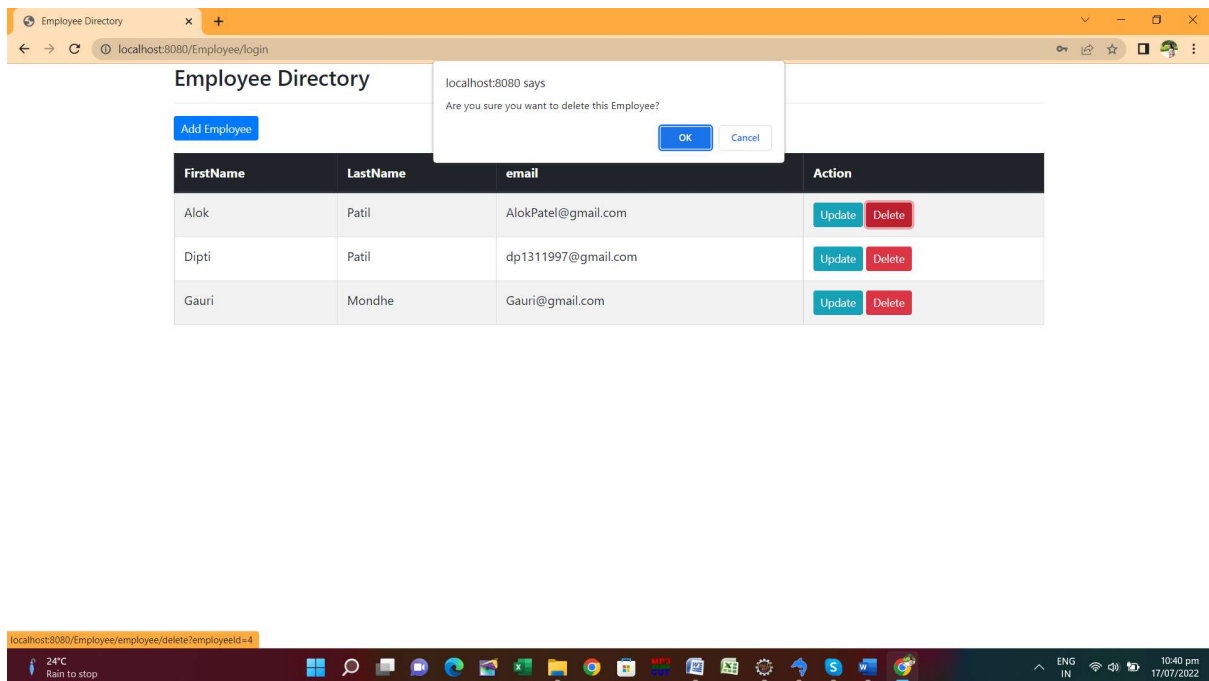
Employee Directory × +

localhost:8080/Employee/login

Employee Directory

localhost:8080 says

Are you sure you want to delete this Employee?

OK Cancel

Add Employee

| FirstName | LastName | email | Action |
|---|---|---|---|
| Alok | Patil | AlokPatel@gmail.com | Update Delete |
| Dipti | Patil | dp1311997@gmail.com | Update Delete |
| Gauri | Mondhe | Gauri@gmail.com | Update Delete |

localhost:8080/Employee/employee/delete?employeeId=4

24°C
Rain to stop

ENG
IN

10:40 pm
17/07/2022